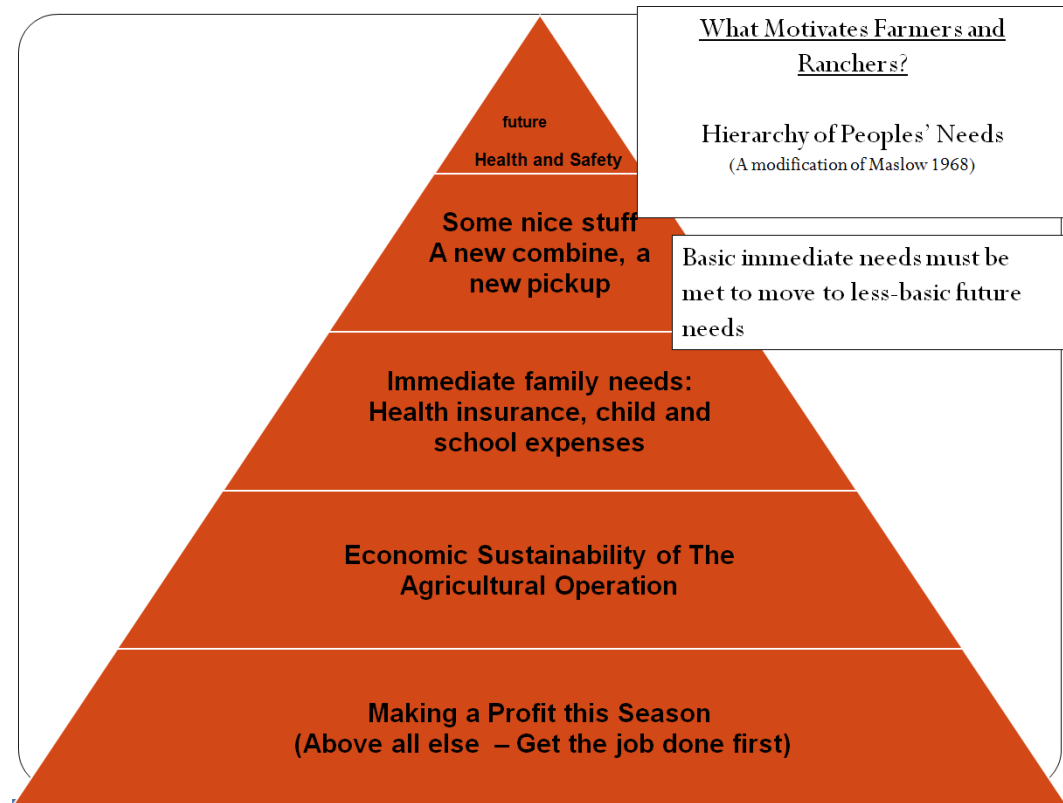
What Motivates Farmers and Ranchers?

Hierarchy of Peoples' Needs
(A modification of Maslow 1968)

future
Health and Safety

Some nice stuff
A new combine, a new pickup

Basic immediate needs must be met to move to less-basic future needs

Immediate family needs:
Health insurance, child and school expenses

Economic Sustainability of The Agricultural Operation

Making a Profit this Season
(Above all else – Get the job done first)